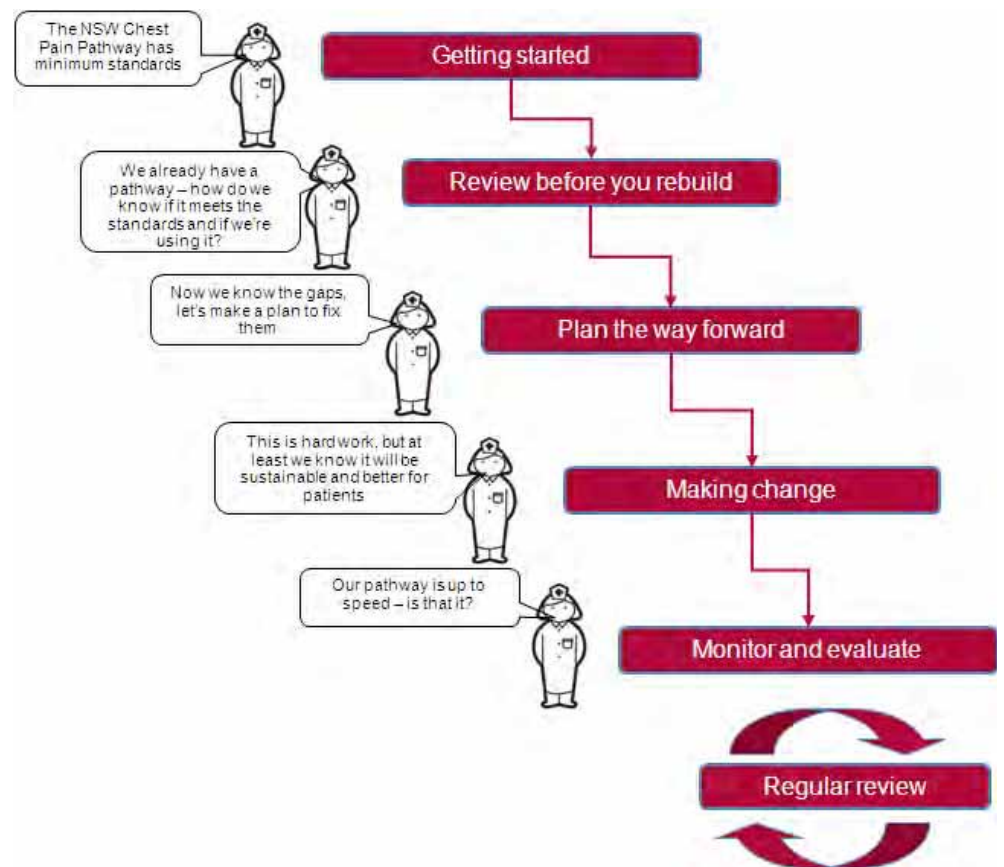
The NSW Chest Pain Pathway has minimum standards

Getting started

We already have a pathway – how do we know if it meets the standards and if we're using it?

Review before you rebuild

Now we know the gaps, let's make a plan to fix them

Plan the way forward

This is hard work, but at least we know it will be sustainable and better for patients

Making change

Our pathway is up to speed – is that it?

Monitor and evaluate

Regular review